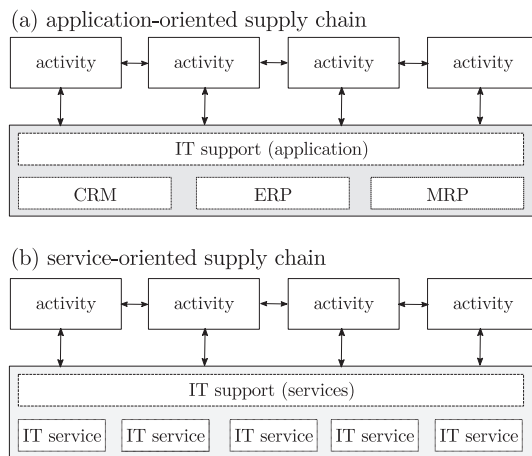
(a) application-oriented supply chain

activity

activity

activity

activity

IT support (application)

CRM

ERP

MRP

(b) service-oriented supply chain

activity

activity

activity

activity

IT support (services)

IT service

IT service

IT service

IT service

IT service